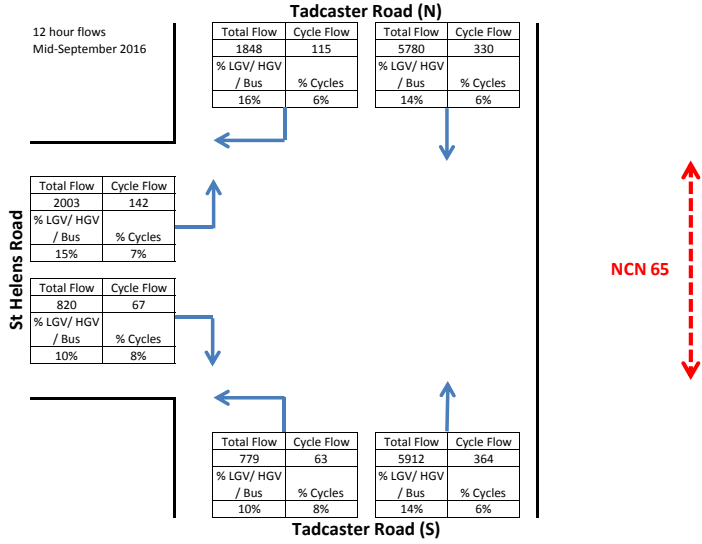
12 hour flows
Mid-September 2016

Tadcaster Road (N)

| Total Flow | Cycle Flow |
|---|---|
| 1848 | 115 |
| % LGV/ HGV / Bus | % Cycles |
| 16% | 6% |

| Total Flow | Cycle Flow |
|---|---|
| 5780 | 330 |
| % LGV/ HGV / Bus | % Cycles |
| 14% | 6% |

St Helens Road

| Total Flow | Cycle Flow |
|---|---|
| 2003 | 142 |
| % LGV/ HGV / Bus | % Cycles |
| 15% | 7% |

| Total Flow | Cycle Flow |
|---|---|
| 820 | 67 |
| % LGV/ HGV / Bus | % Cycles |
| 10% | 8% |

NCN 65

| Total Flow | Cycle Flow |
|---|---|
| 779 | 63 |
| % LGV/ HGV / Bus | % Cycles |
| 10% | 8% |

| Total Flow | Cycle Flow |
|---|---|
| 5912 | 364 |
| % LGV/ HGV / Bus | % Cycles |
| 14% | 6% |

Tadcaster Road (S)